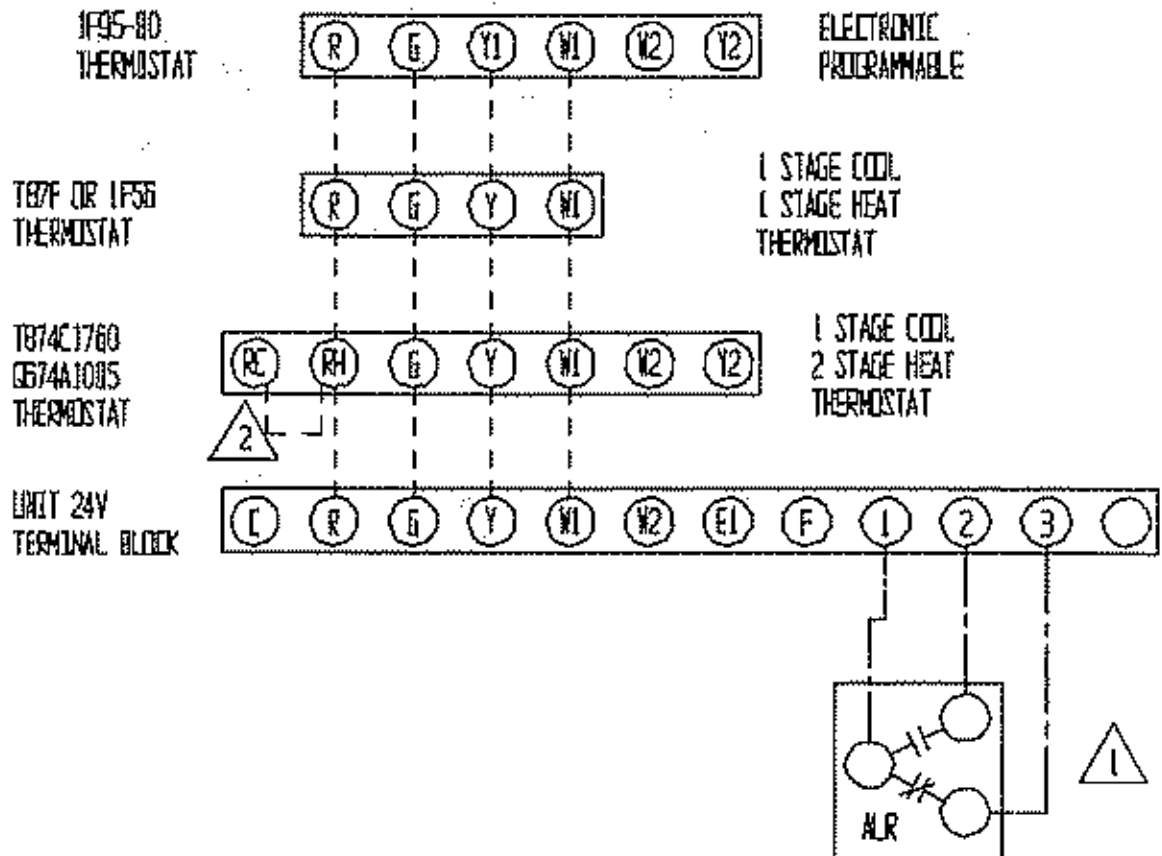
1F95-80
THERMOSTAT

R G Y1 W1 W2 Y2

ELECTRONIC
PROGRAMMABLE

T87F OR 1F56
THERMOSTAT

R G Y W1

1 STAGE COOL
1 STAGE HEAT
THERMOSTAT

T874C1760
Q674A1015
THERMOSTAT

RC RH G Y W1 W2 Y2

1 STAGE COOL
2 STAGE HEAT
THERMOSTAT

2

UNIT 24V
TERMINAL BLOCK

C R G Y W1 W2 E1 F 1 2 3

1

ALR